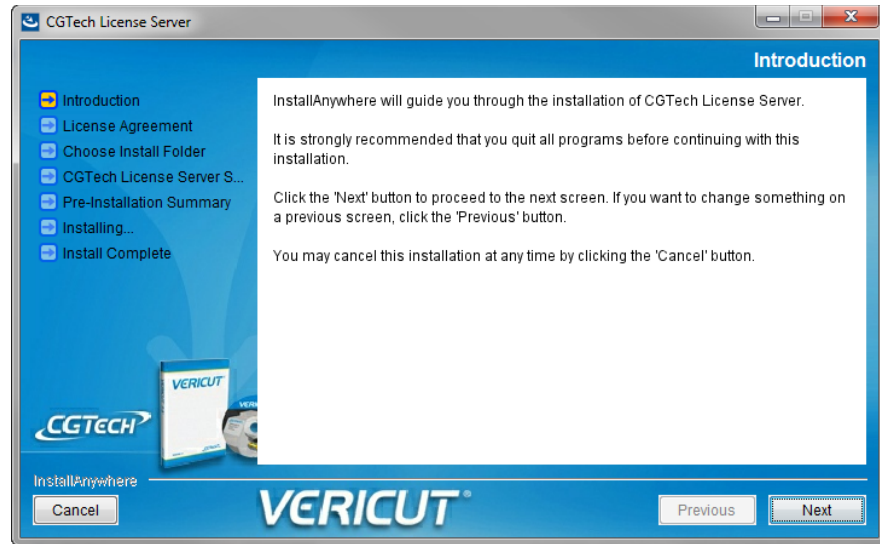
CGTech License Server

Introduction

Introduction
License Agreement
Choose Install Folder
CGTech License Server S...
Pre-Installation Summary
Installing...
Install Complete

InstallAnywhere will guide you through the installation of CGTech License Server.

It is strongly recommended that you quit all programs before continuing with this installation.

Click the 'Next' button to proceed to the next screen. If you want to change something on a previous screen, click the 'Previous' button.

You may cancel this installation at any time by clicking the 'Cancel' button.

VERICUT

CGTECH

InstallAnywhere

Cancel

VERICUT®

Previous

Next